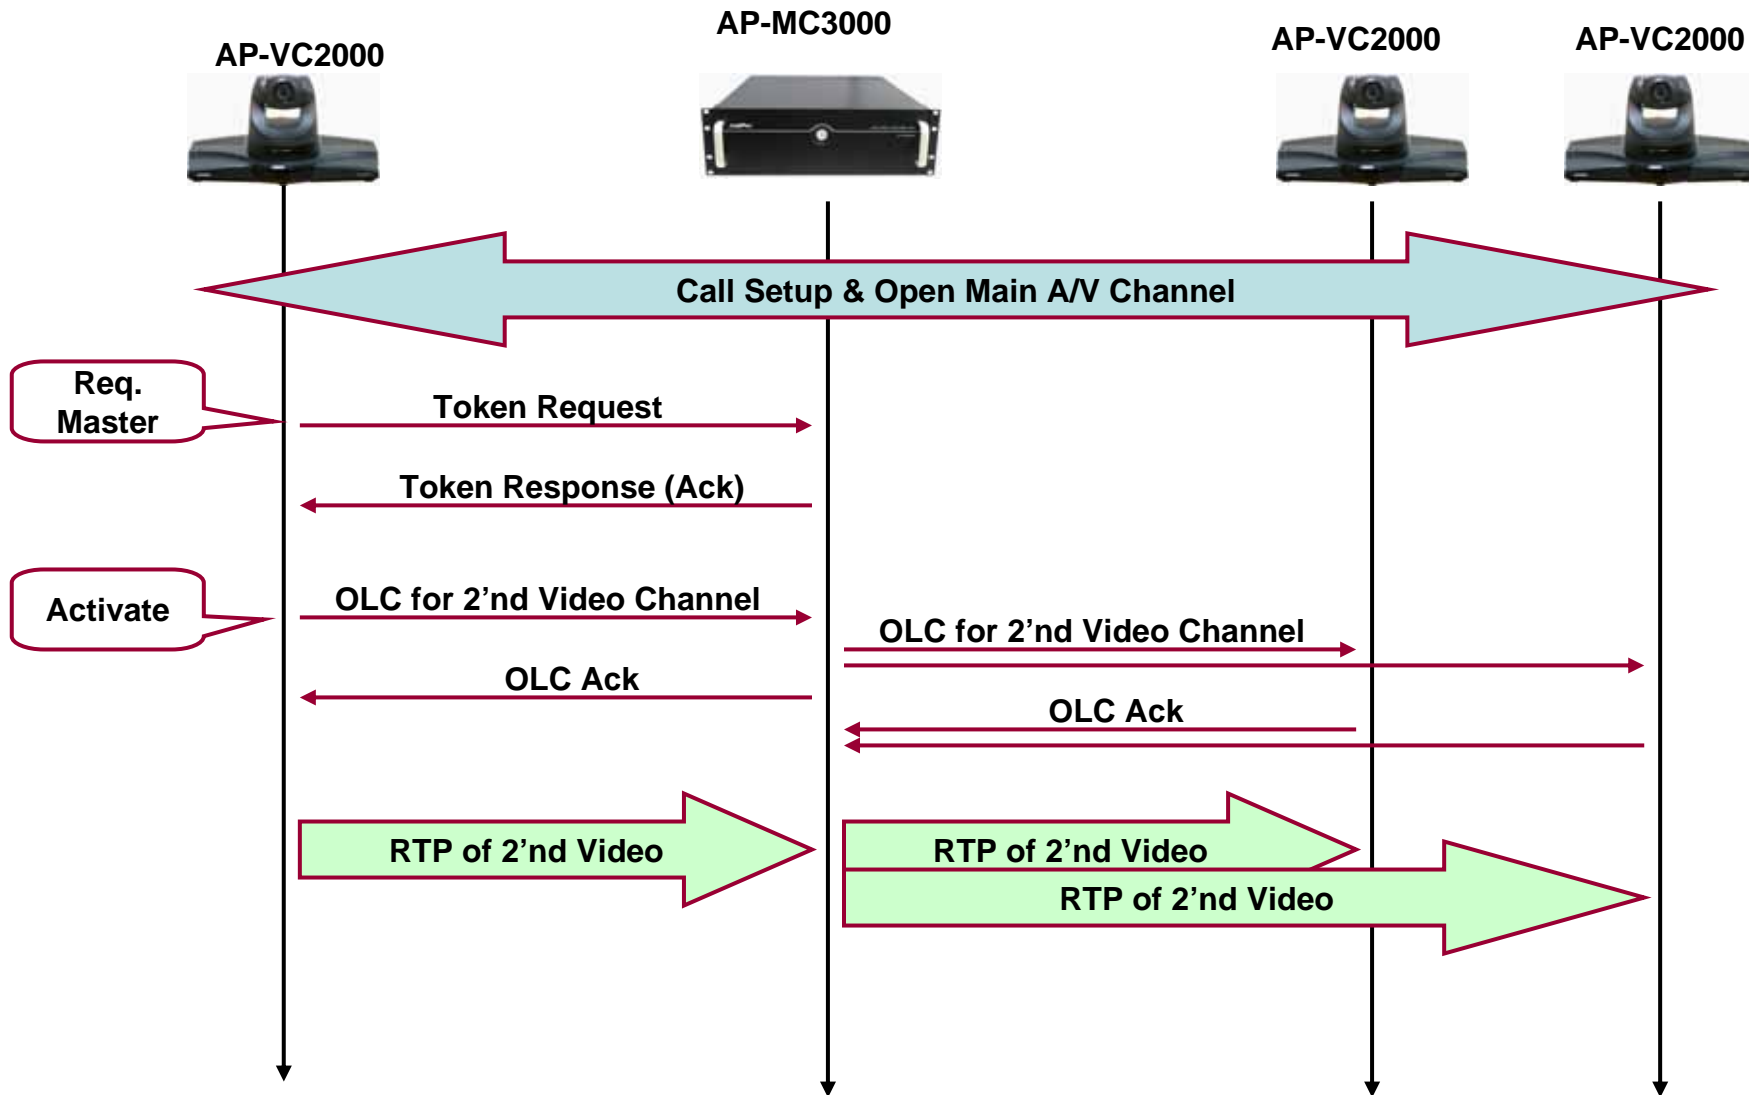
AP-MC3000

AP-VC2000

AP-VC2000

AP-VC2000

Call Setup & Open Main A/V Channel

Req. Master

Token Request

Token Response (Ack)

Activate

OLC for 2’nd Video Channel

OLC for 2’nd Video Channel

OLC Ack

OLC Ack

RTP of 2’nd Video

RTP of 2’nd Video

RTP of 2’nd Video